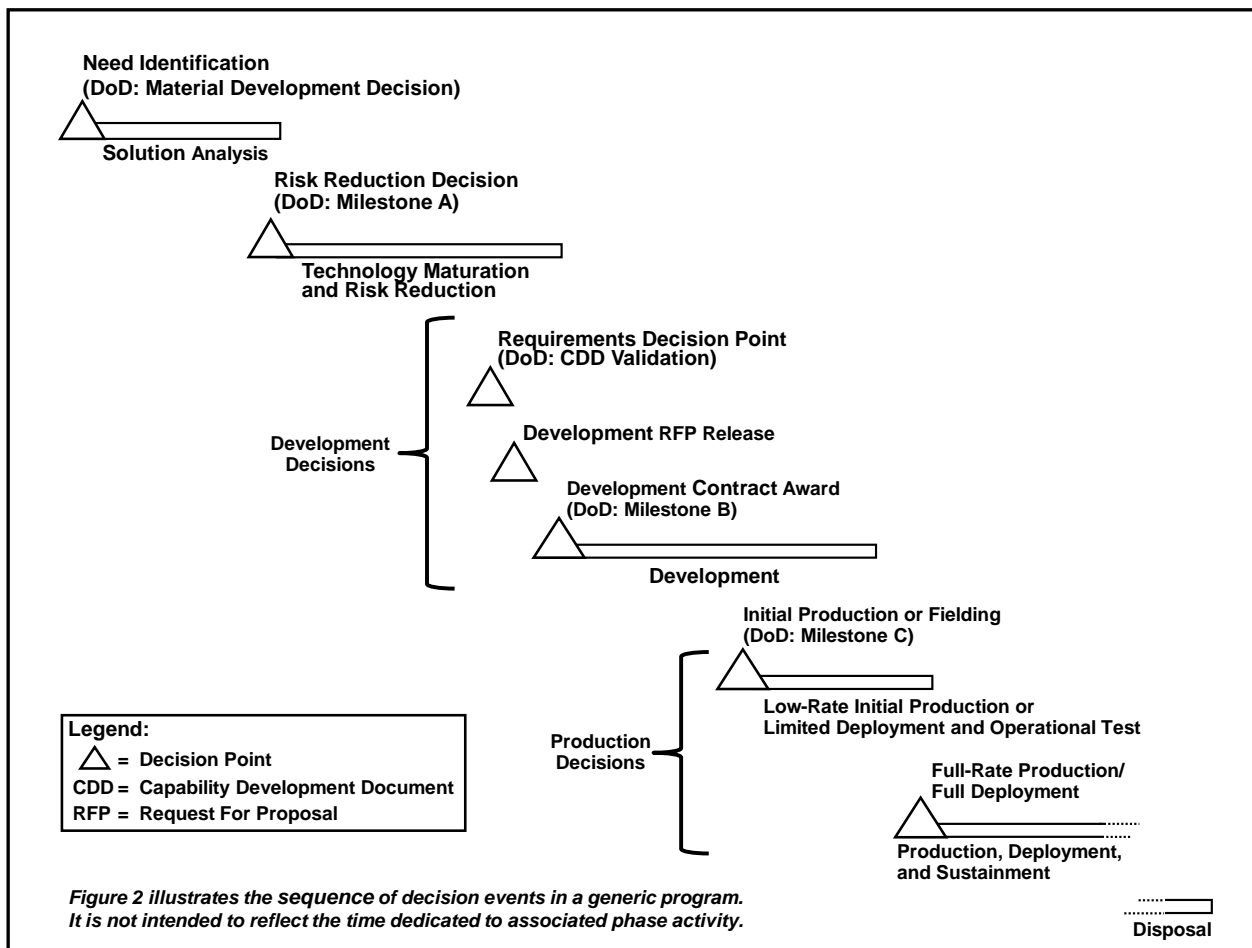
Need Identification
(DoD: Material Development Decision)

Solution Analysis

Risk Reduction Decision
(DoD: Milestone A)

Technology Maturation and Risk Reduction

Development Decisions

Requirements Decision Point
(DoD: CDD Validation)

Development RFP Release

Development Contract Award
(DoD: Milestone B)

Development

Production Decisions

Initial Production or Fielding
(DoD: Milestone C)

Low-Rate Initial Production or Limited Deployment and Operational Test

Full-Rate Production/
Full Deployment

Production, Deployment, and Sustainment

Legend:
= Decision Point
CDD = Capability Development Document
RFP = Request For Proposal

Figure 2 illustrates the sequence of decision events in a generic program. It is not intended to reflect the time dedicated to associated phase activity.

Disposal